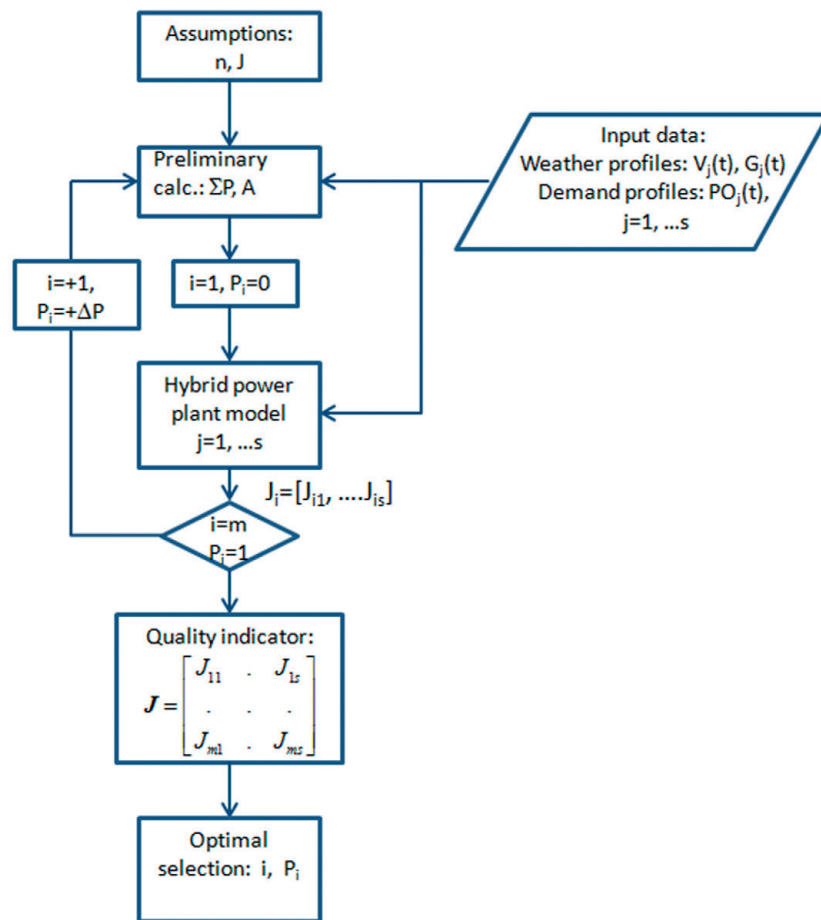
Assumptions:
n, J

Preliminary calc.: $\Sigma P$, A

Input data:
Weather profiles: $V_j(t)$, $G_j(t)$
Demand profiles: $PO_j(t)$,
j=1, ...s

i=+1,
$P_i$=+$\Delta P$

i=1, $P_i$=0

Hybrid power plant model
j=1, ...s

$J_i$=[$J_{i1}$, ....$J_{is}$]

i=m
$P_i$=1

Quality indicator:
$\boldsymbol{J} = \begin{bmatrix} J_{11} & . & J_{1s} \\ . & . & . \\ J_{m1} & . & J_{ms} \end{bmatrix}$

Optimal selection: i, $P_i$